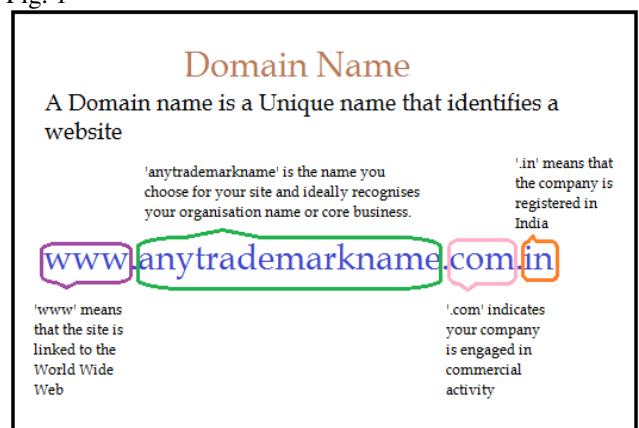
Fig. 1

Domain Name

A Domain name is a Unique name that identifies a website

'anytrademarkname' is the name you choose for your site and ideally recognises your organisation name or core business.

'.in' means that the company is registered in India

www.anytrademarkname.com.in

'www' means that the site is linked to the World Wide Web

'.com' indicates your company is engaged in commercial activity